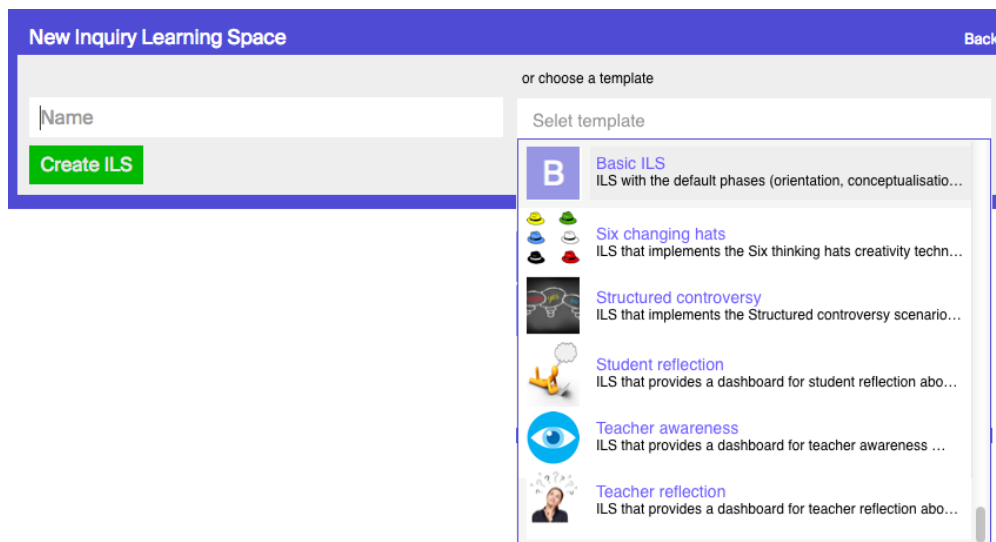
New Inquiry Learning Space

Back

or choose a template

Name

Selet template

Create ILS

B

Basic ILS
ILS with the default phases (orientation, conceptualisatio…

Six changing hats
ILS that implements the Six thinking hats creativity techn…

Structured controversy
ILS that implements the Structured controversy scenario…

Student reflection
ILS that provides a dashboard for student reflection abo…

Teacher awareness
ILS that provides a dashboard for teacher awareness …

Teacher reflection
ILS that provides a dashboard for teacher reflection abo…